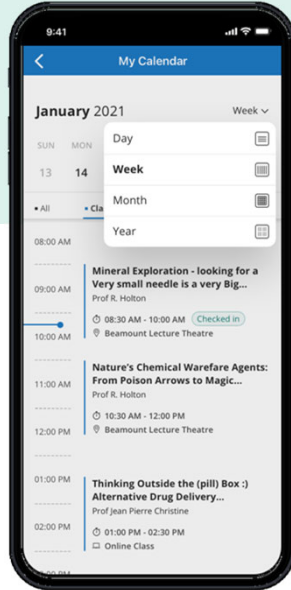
9:41

My Calendar

January 2021

Week

SUN MON

13 14

• All • Cla

Day

Week

Month

Year

08:00 AM

09:00 AM

10:00 AM

Mineral Exploration - looking for a Very small needle is a very Big...

Prof R. Holton

08:30 AM - 10:00 AM Checked in

Beamount Lecture Theatre

11:00 AM

12:00 PM

Nature's Chemical Warefare Agents: From Poison Arrows to Magic...

Prof R. Holton

10:30 AM - 12:00 PM

Beamount Lecture Theatre

01:00 PM

02:00 PM

Thinking Outside the (pill) Box :) Alternative Drug Delivery...

Prof Jean Pierre Christine

01:00 PM - 02:30 PM

Online Class

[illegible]